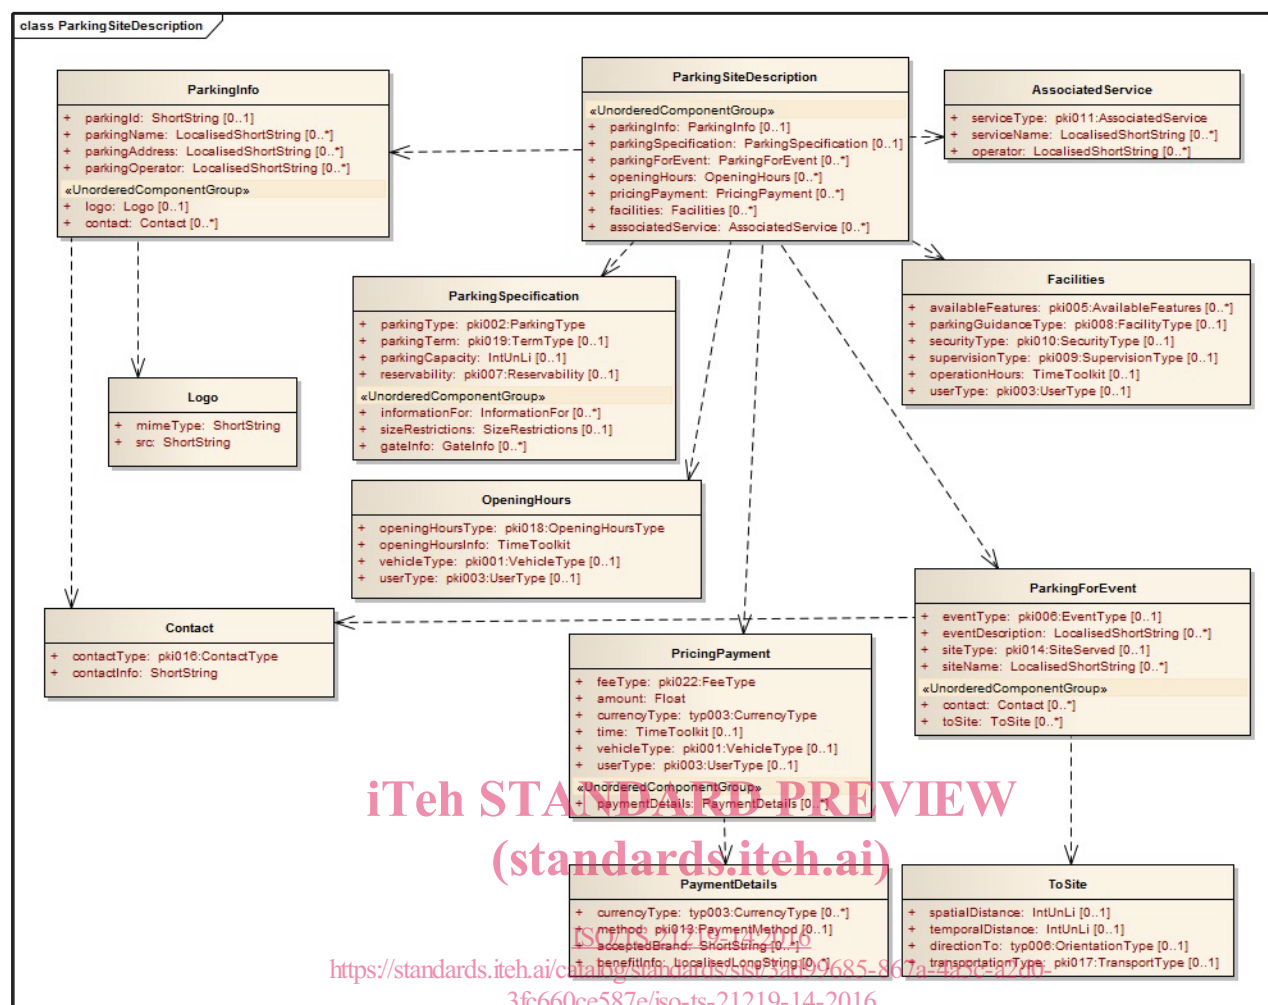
class ParkingSiteDescription

ParkingInfo
+ parkingId: ShortString [0..1]
+ parkingName: LocalisedShortString [0..*]
+ parkingAddress: LocalisedShortString [0..*]
+ parkingOperator: LocalisedShortString [0..*]
«UnorderedComponentGroup»
+ logo: Logo [0..1]
+ contact: Contact [0..*]

ParkingSiteDescription
«UnorderedComponentGroup»
+ parkingInfo: ParkingInfo [0..1]
+ parkingSpecification: ParkingSpecification [0..1]
+ parkingForEvent: ParkingForEvent [0..*]
+ openingHours: OpeningHours [0..*]
+ pricingPayment: PricingPayment [0..*]
+ facilities: Facilities [0..*]
+ associatedService: AssociatedService [0..*]

AssociatedService
+ serviceType: pki011:AssociatedService
+ serviceName: LocalisedShortString [0..*]
+ operator: LocalisedShortString [0..*]

Facilities
+ availableFeatures: pki005:AvailableFeatures [0..*]
+ parkingGuidanceType: pki008:FacilityType [0..1]
+ securityType: pki010:SecurityType [0..1]
+ supervisionType: pki009:SupervisionType [0..1]
+ operationHours: TimeToolkit [0..1]
+ userType: pki003:UserType [0..1]

ParkingSpecification
+ parkingType: pki002:ParkingType
+ parkingTerm: pki019:TermType [0..1]
+ parkingCapacity: IntUnLi [0..1]
+ reservability: pki007:Reservability [0..1]
«UnorderedComponentGroup»
+ informationFor: InformationFor [0..*]
+ sizeRestrictions: SizeRestrictions [0..1]
+ gateInfo: GateInfo [0..*]

Logo
+ mimeType: ShortString
+ src: ShortString

OpeningHours
+ openingHoursType: pki018:OpeningHoursType
+ openingHoursInfo: TimeToolkit
+ vehicleType: pki001:VehicleType [0..1]
+ userType: pki003:UserType [0..1]

ParkingForEvent
+ eventType: pki006:EventType [0..1]
+ eventDescription: LocalisedShortString [0..*]
+ siteType: pki014:SiteServed [0..1]
+ siteName: LocalisedShortString [0..*]
«UnorderedComponentGroup»
+ contact: Contact [0..*]
+ toSite: ToSite [0..*]

Contact
+ contactType: pki016:ContactType
+ contactInfo: ShortString

PricingPayment
+ feeType: pki022:FeeType
+ amount: Float
+ currencyType: typ003:CurrencyType
+ time: TimeToolkit [0..1]
+ vehicleType: pki001:VehicleType [0..1]
+ userType: pki003:UserType [0..1]
«UnorderedComponentGroup»
+ paymentDetails: PaymentDetails [0..*]

iTeh STANDARD PREVIEW
(standards.iteh.ai)

PaymentDetails
+ currencyType: typ003:CurrencyType [0..*]
+ method: pki013:PaymentMethod [0..1]
+ acceptedBrand: ShortString [0..*]
+ benefitInfo: LocalisedLongString [0..1]

ToSite
+ spatialDistance: IntUnLi [0..1]
+ temporalDistance: IntUnLi [0..1]
+ directionTo: typ006:OrientationType [0..1]
+ transportationType: pki017:TransportType [0..1]

ISO/TS 21219-14:2016
https://standards.iteh.ai/catalog/standards/sist/3ad99685-867a-4a5c-a2d0-3fc660ce587e/iso-ts-21219-14-2016